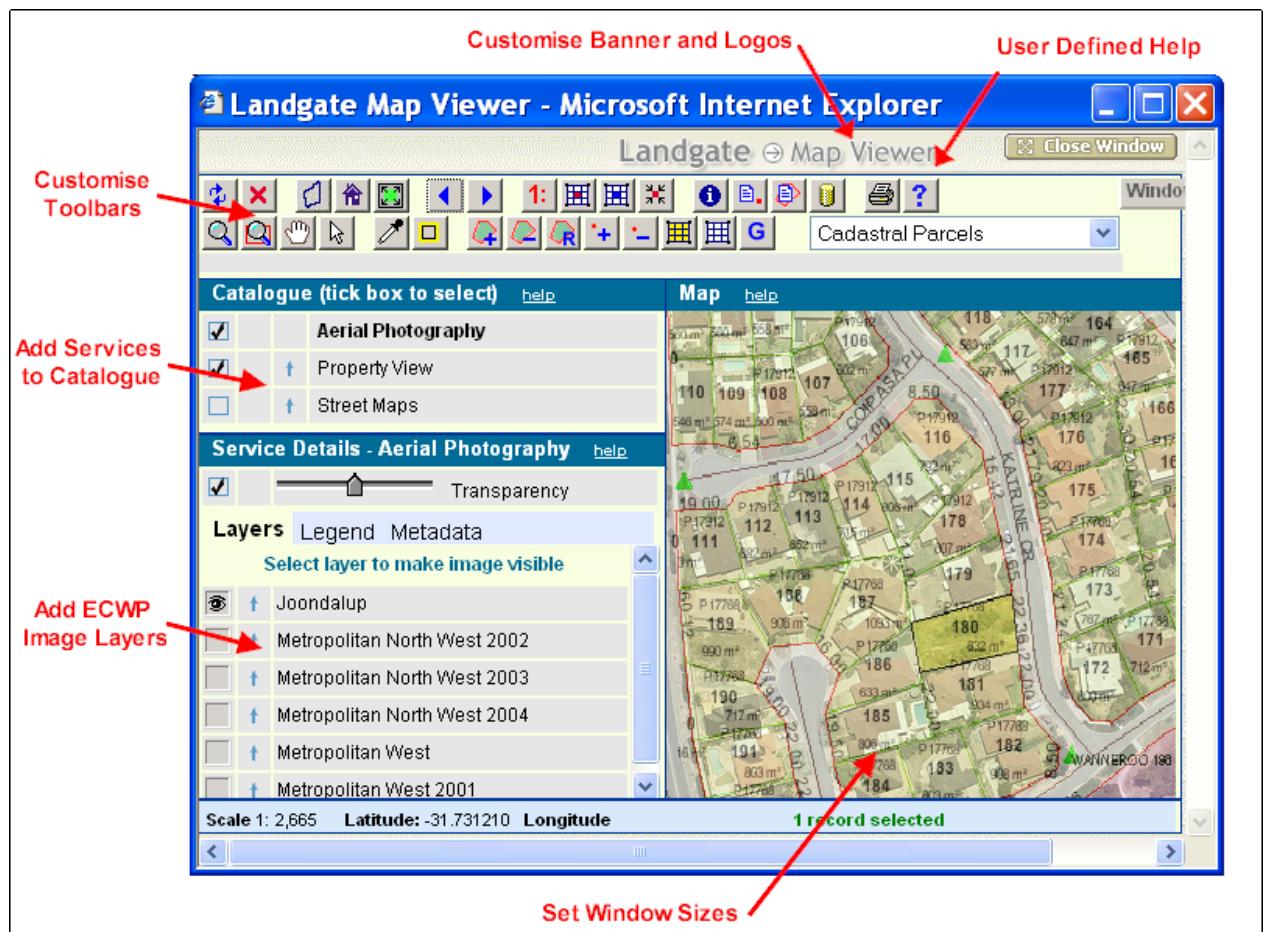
Customise Banner and Logos

User Defined Help

Landgate Map Viewer - Microsoft Internet Explorer

Landgate ⊖ Map Viewer

Close Window

Customise Toolbars

1:

G

Cadastral Parcels

Windo

Catalogue (tick box to select) help

Map help

Add Services to Catalogue

Aerial Photography

Property View

Street Maps

Service Details - Aerial Photography help

Transparency

Layers Legend Metadata

Select layer to make image visible

Add ECWP Image Layers

Joondalup

Metropolitan North West 2002

Metropolitan North West 2003

Metropolitan North West 2004

Metropolitan West

Metropolitan West 2001

118 164 106 117 165 110 109 108 107 177 166 116 176 115 114 112 113 178 175 111 174 179 187 169 180 186 171 172 181 190 185 191 182 133 184

COPIASA PL

KATRINE CR

WANNEROO

Scale 1: 2,665 Latitude: -31.731210 Longitude

1 record selected

Set Window Sizes